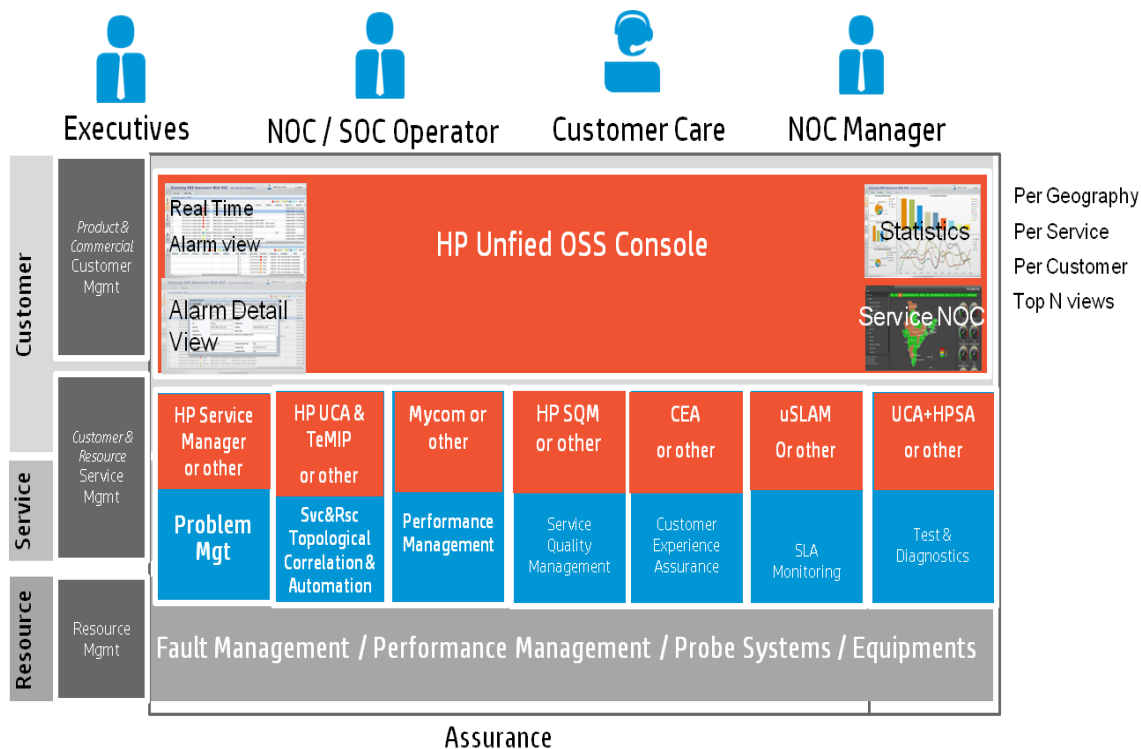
Executives

NOC / SOC Operator

Customer Care

NOC Manager

Customer

Service

Resource

Product & Commercial Customer Mgmt

Customer & Resource Service Mgmt

Resource Mgmt

Real Time Alarm view

Alarm Detail View

HP Unfied OSS Console

Statistics

Service NOC

Per Geography
Per Service
Per Customer
Top N views

HP Service Manager or other

Problem Mgt

HP UCA & TeMIP or other

Svc&Rsc Topological Correlation & Automation

Mycom or other

Performance Management

HP SQM or other

Service Quality Management

CEA or other

Customer Experience Assurance

uSLAM Or other

SLA Monitoring

UCA+HPSA or other

Test & Diagnostics

Fault Management / Performance Management / Probe Systems / Equipments

Assurance